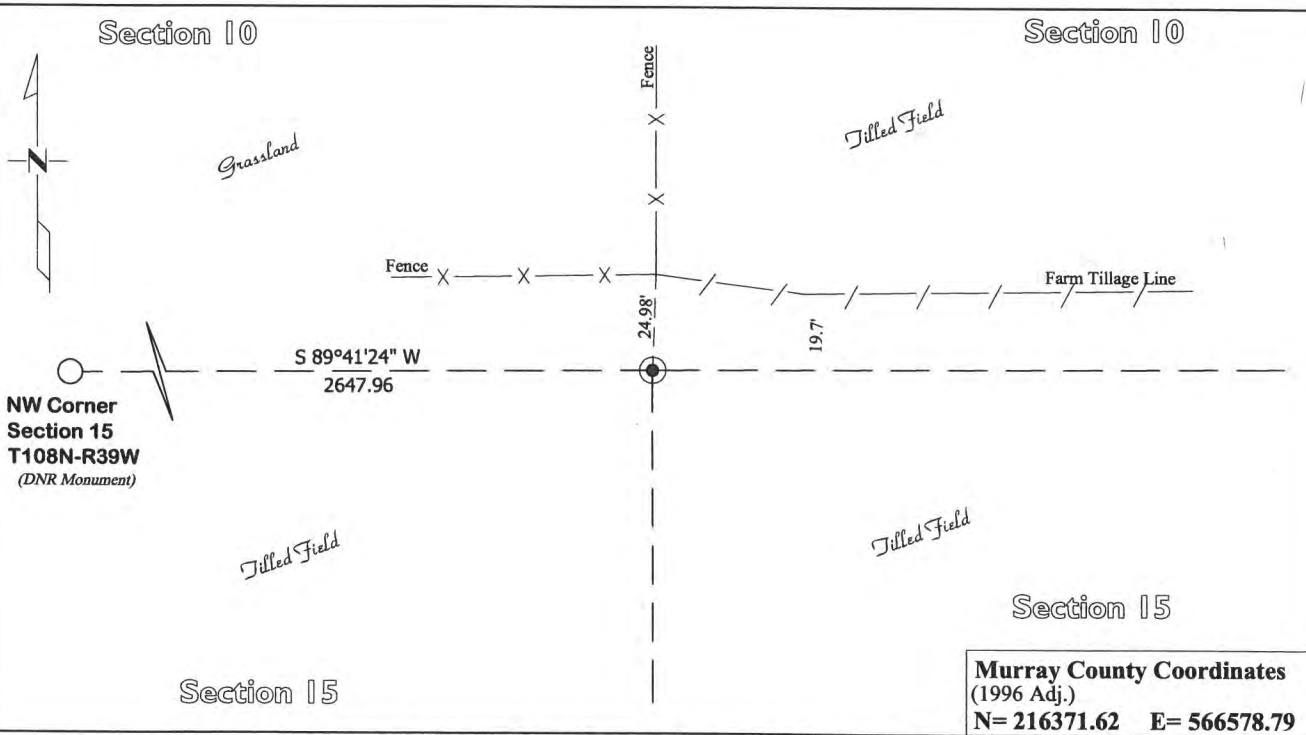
Section 10

Section 10

N

Grassland

Fence

Tilled Field

Fence

Farm Tillage Line

24.98'

19.7'

S 89°41'24" W
2647.96

NW Corner
Section 15
T108N-R39W
(DNR Monument)

Tilled Field

Tilled Field

Section 15

Section 15

Murray County Coordinates
(1996 Adj.)
N= 216371.62 E= 566578.79